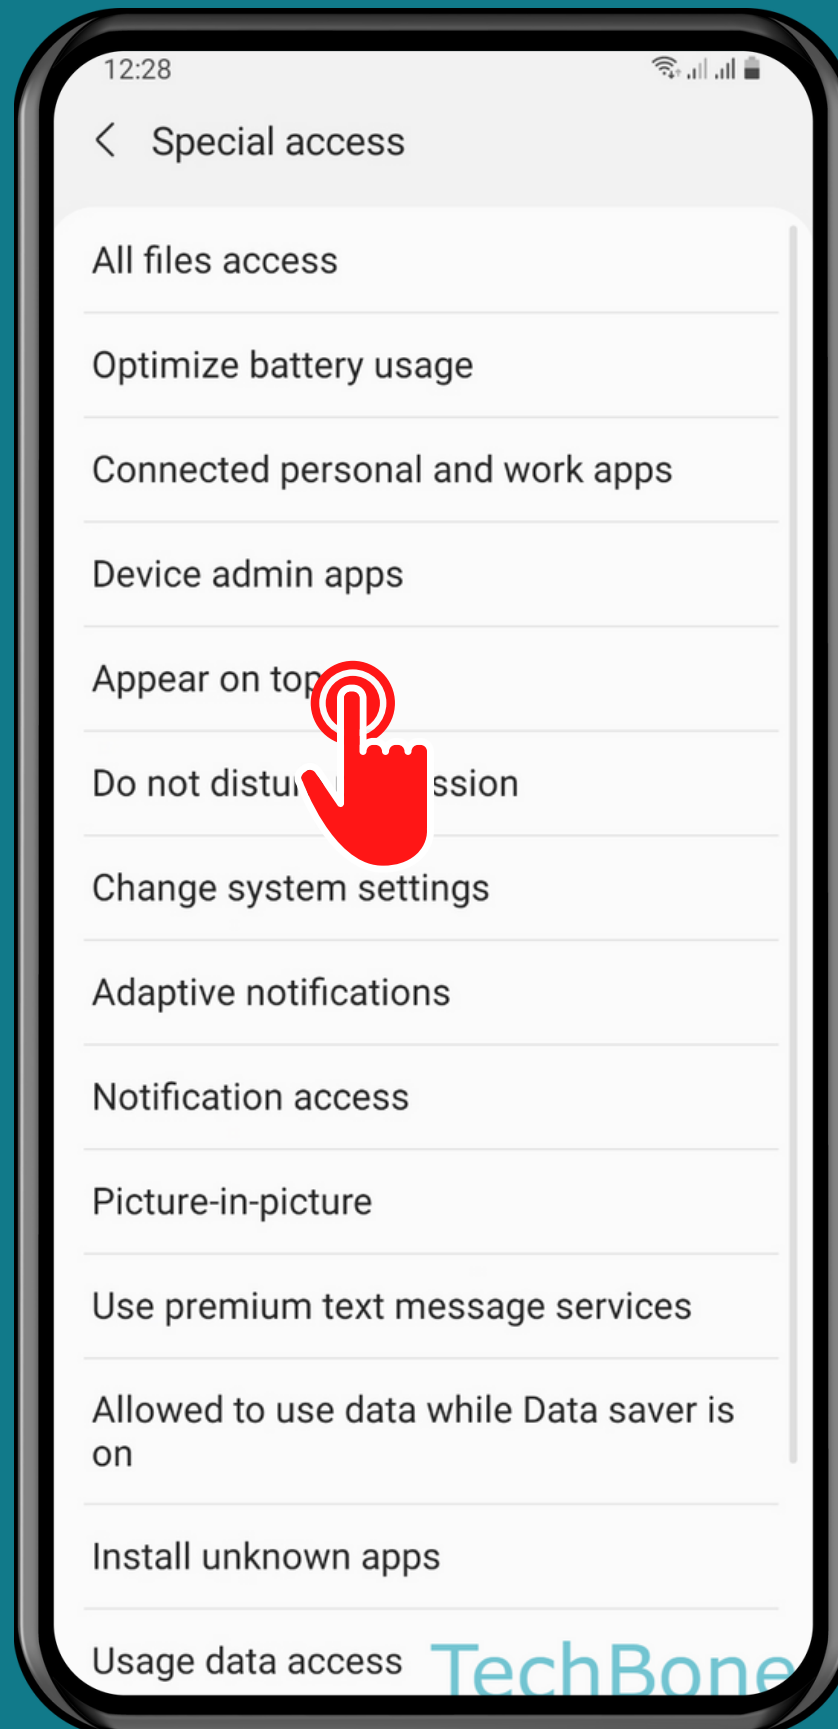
12:28

Special access

All files access

Optimize battery usage

Connected personal and work apps

Device admin apps

Appear on top

Do not distu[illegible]ssion

Change system settings

Adaptive notifications

Notification access

Picture-in-picture

Use premium text message services

Allowed to use data while Data saver is on

Install unknown apps

Usage data access

TechBone